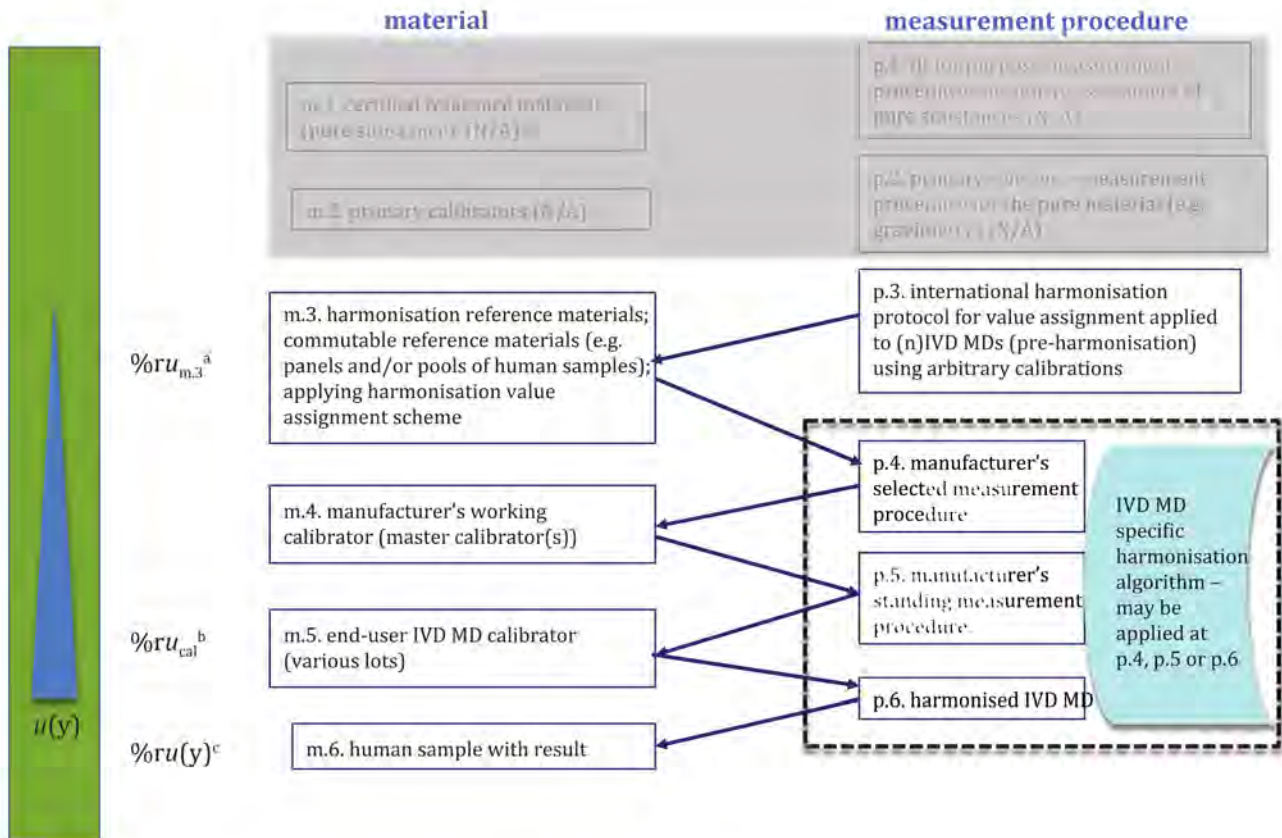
material

measurement procedure

m.1. certified reference material (pure substance) (N/A) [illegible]

p.1. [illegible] measurement procedure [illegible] of pure substance (N/A)

m.2. primary calibrators (N/A)

p.2. primary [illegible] measurement procedure for the pure material (e.g. gravimetry) (N/A)

m.3. harmonisation reference materials; commutable reference materials (e.g. panels and/or pools of human samples); applying harmonisation value assignment scheme

p.3. international harmonisation protocol for value assignment applied to (n)IVD MDs (pre-harmonisation) using arbitrary calibrations

$\%ru_{m.3}{}^{a}$

p.4. manufacturer's selected measurement procedure

m.4. manufacturer's working calibrator (master calibrator(s))

IVD MD specific harmonisation algorithm – may be applied at p.4, p.5 or p.6

p.5. manufacturer's standing measurement procedure

$\%ru_{cal}{}^{b}$

m.5. end-user IVD MD calibrator (various lots)

p.6. harmonised IVD MD

$u(y)$

$\%ru(y)^{c}$

m.6. human sample with result